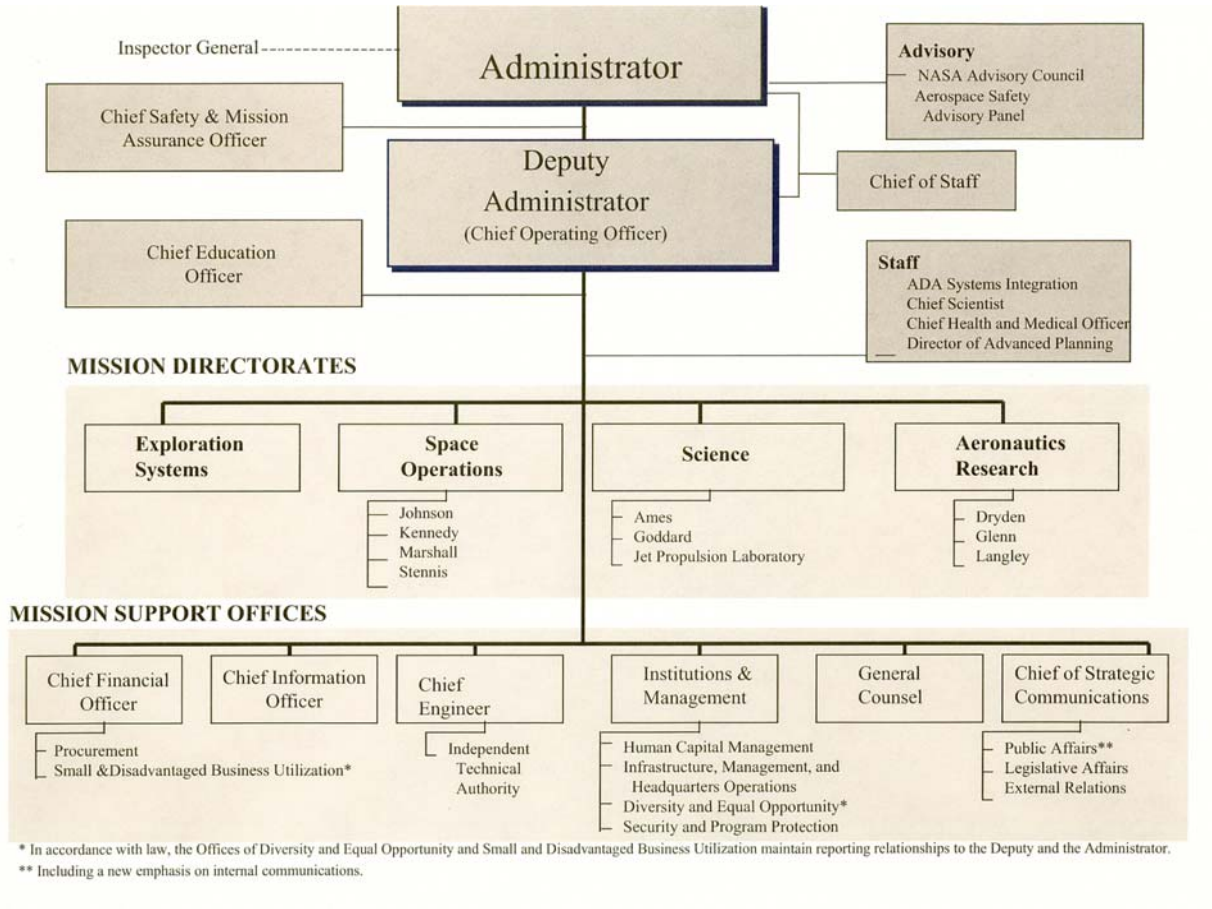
Inspector General

Administrator

Advisory
NASA Advisory Council
Aerospace Safety Advisory Panel

Chief Safety & Mission Assurance Officer

Deputy Administrator
(Chief Operating Officer)

Chief of Staff

Chief Education Officer

Staff
ADA Systems Integration
Chief Scientist
Chief Health and Medical Officer
Director of Advanced Planning

MISSION DIRECTORATES

Exploration Systems

Space Operations
Johnson
Kennedy
Marshall
Stennis

Science
Ames
Goddard
Jet Propulsion Laboratory

Aeronautics Research
Dryden
Glenn
Langley

MISSION SUPPORT OFFICES

Chief Financial Officer
Procurement
Small &Disadvantaged Business Utilization*

Chief Information Officer

Chief Engineer
Independent Technical Authority

Institutions & Management
Human Capital Management
Infrastructure, Management, and Headquarters Operations
Diversity and Equal Opportunity*
Security and Program Protection

General Counsel

Chief of Strategic Communications
Public Affairs**
Legislative Affairs
External Relations

* In accordance with law, the Offices of Diversity and Equal Opportunity and Small and Disadvantaged Business Utilization maintain reporting relationships to the Deputy and the Administrator.
** Including a new emphasis on internal communications.